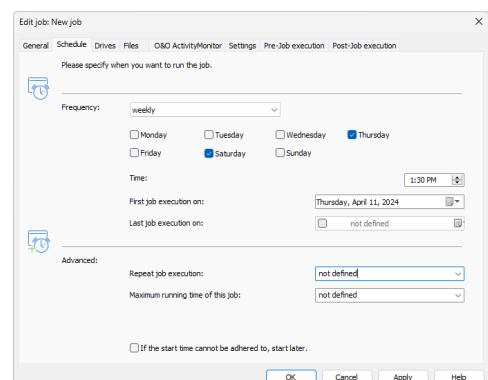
Edit job: New job

General | Schedule | Drives | Files | O&O ActivityMonitor | Settings | Pre-Job execution | Post-Job execution

Please specify when you want to run the job.

Frequency: weekly

Monday
Tuesday
Wednesday
Thursday
Friday
Saturday
Sunday

Time: 1:30 PM

First job execution on: Thursday, April 11, 2024

Last job execution on: not defined

Advanced:

Repeat job execution: not defined

Maximum running time of this job: not defined

If the start time cannot be adhered to, start later.

OK | Cancel | Apply | Help